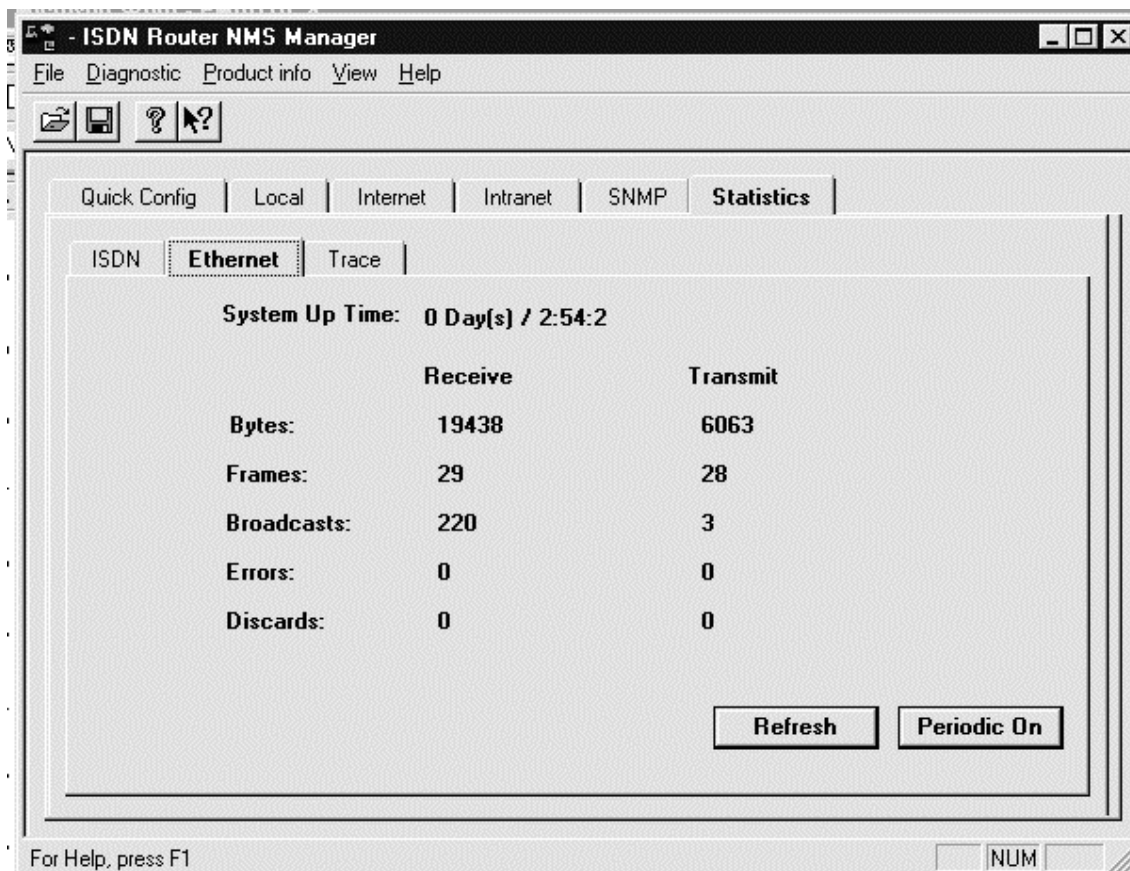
- ISDN Router NMS Manager

File Diagnostic Product info View Help

Quick Config | Local | Internet | Intranet | SNMP | Statistics

ISDN | Ethernet | Trace

System Up Time: 0 Day(s) / 2:54:2

|  | Receive | Transmit |
|---|---|---|
| Bytes: | 19438 | 6063 |
| Frames: | 29 | 28 |
| Broadcasts: | 220 | 3 |
| Errors: | 0 | 0 |
| Discards: | 0 | 0 |

Refresh

Periodic On

For Help, press F1

NUM